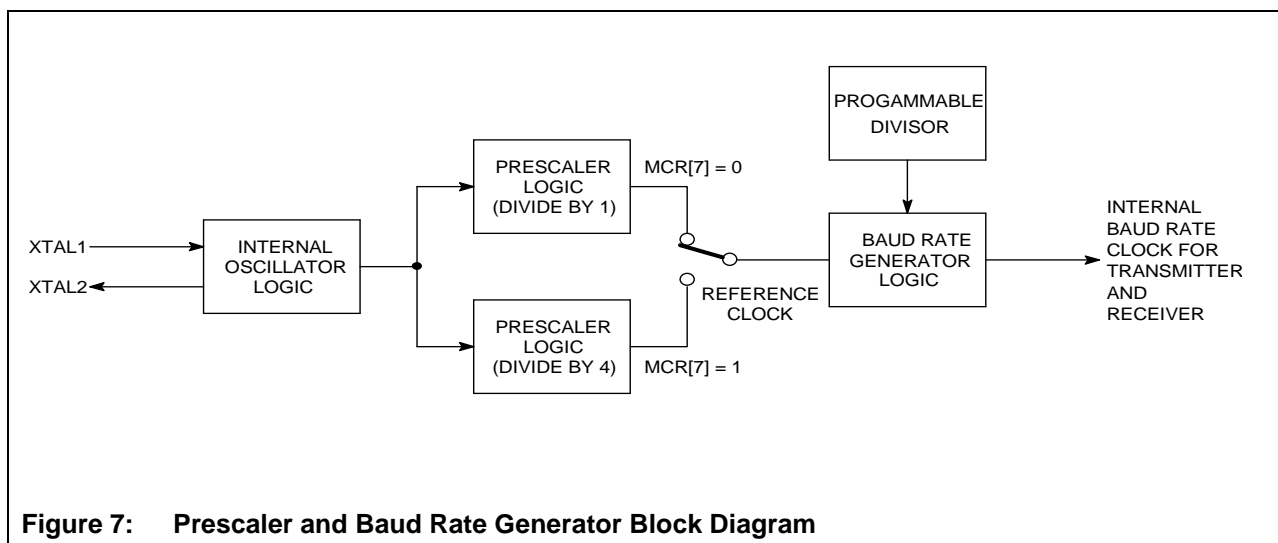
PROGAMMABLE DIVISOR

PRESCALER LOGIC (DIVIDE BY 1)

MCR[7] = 0

XTAL1

XTAL2

INTERNAL OSCILLATOR LOGIC

BAUD RATE GENERATOR LOGIC

INTERNAL BAUD RATE CLOCK FOR TRANSMITTER AND RECEIVER

REFERENCE CLOCK

PRESCALER LOGIC (DIVIDE BY 4)

MCR[7] = 1

**Figure 7: Prescaler and Baud Rate Generator Block Diagram**